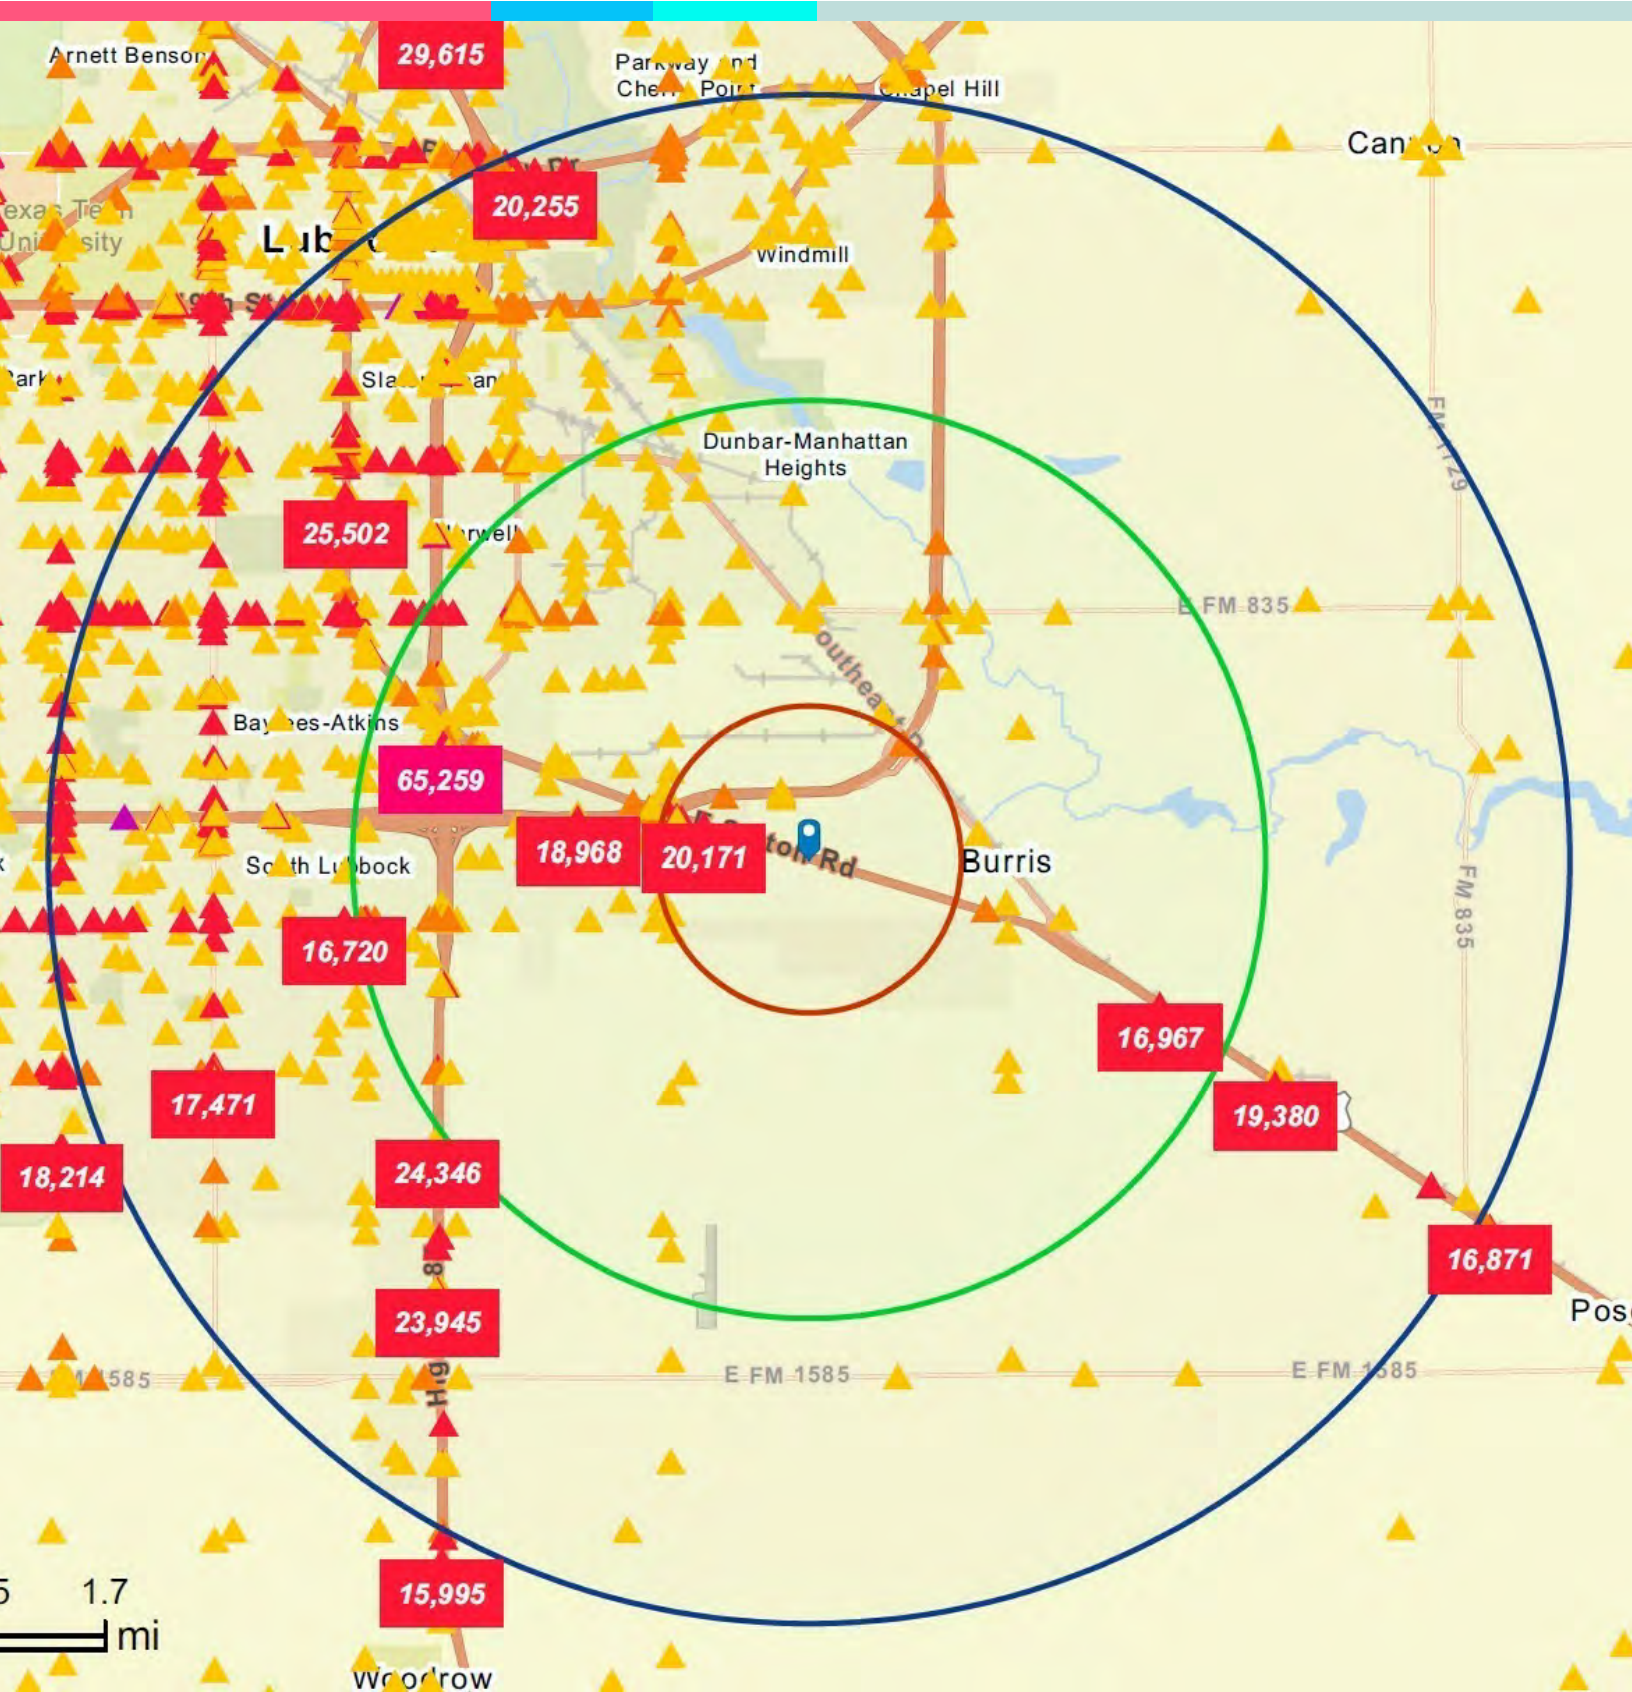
Arnett Benson
29,615
Parkway and Cher Point
Chapel Hill
Canyon
20,255
Texas Tech University
Lubbock
Windmill
Park
Slaton
Dunbar-Manhattan Heights
25,502
Yellow
E FM 835
FM 1729
Southeast
Bayles-Atkins
65,259
18,968
20,171
Slaton Rd
Burris
South Lubbock
16,720
16,967
17,471
19,380
18,214
24,346
16,871
23,945
Post
E FM 1585
E FM 1585
FM 1585
FM 835
15,995
5
1.7
mi
Woodrow